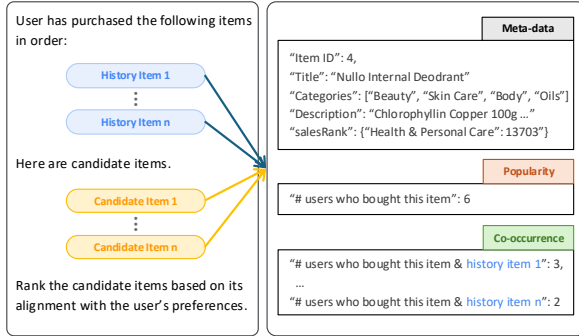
User has purchased the following items in order:

History Item 1

History Item n

Here are candidate items.

Candidate Item 1

Candidate Item n

Rank the candidate items based on its alignment with the user's preferences.

Meta-data

"Item ID": 4,
"Title": "Nullo Internal Deodrant"
"Categories": ["Beauty", "Skin Care", "Body", "Oils"]
"Description": "Chlorophyllin Copper 100g ..."
"salesRank": {"Health & Personal Care": 13703"}

Popularity

"# users who bought this item": 6

Co-occurrence

"# users who bought this item & history item 1": 3,
...
"# users who bought this item & history item n": 2